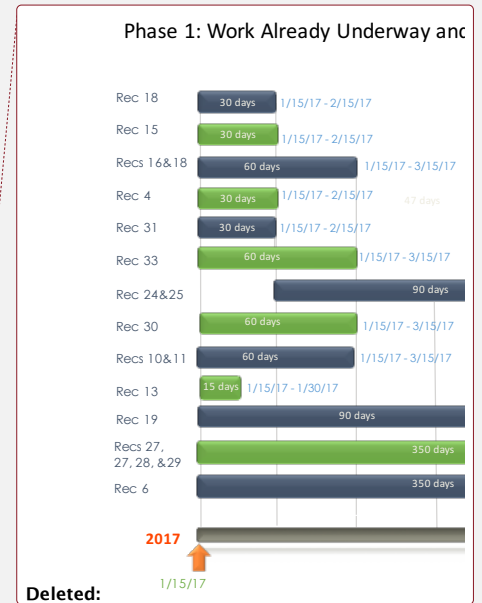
Phase 1: Work Already Underway anc

Rec 18 30 days 1/15/17 - 2/15/17

Rec 15 30 days 1/15/17 - 2/15/17

Recs 16&18 60 days 1/15/17 - 3/15/17

Rec 4 30 days 1/15/17 - 2/15/17 47 days

Rec 31 30 days 1/15/17 - 2/15/17

Rec 33 60 days 1/15/17 - 3/15/17

Rec 24&25 90 days

Rec 30 60 days 1/15/17 - 3/15/17

Recs 10&11 60 days 1/15/17 - 3/15/17

Rec 13 15 days 1/15/17 - 1/30/17

Rec 19 90 days

Recs 27, 27, 28, &29 350 days

Rec 6 350 days

2017

1/15/17

Deleted: